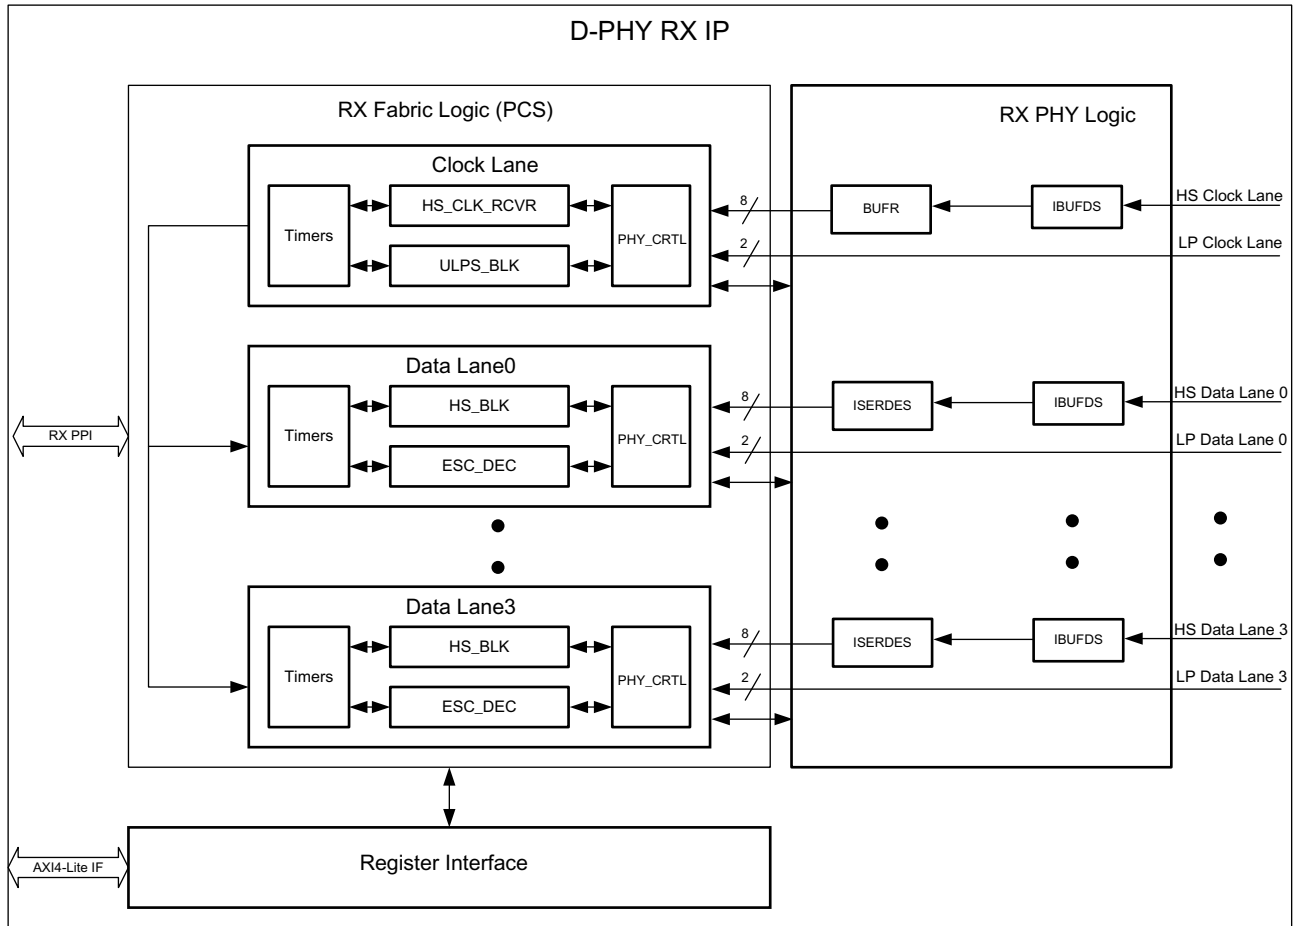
D-PHY RX IP

RX Fabric Logic (PCS)

RX PHY Logic

Clock Lane

Timers

HS_CLK_RCVR

ULPS_BLK

PHY_CRTL

8

2

BUFR

IBUFDS

HS Clock Lane

LP Clock Lane

Data Lane0

Timers

HS_BLK

ESC_DEC

PHY_CRTL

8

2

ISERDES

IBUFDS

HS Data Lane 0

LP Data Lane 0

RX PPI

Data Lane3

Timers

HS_BLK

ESC_DEC

PHY_CRTL

8

2

ISERDES

IBUFDS

HS Data Lane 3

LP Data Lane 3

AXI4-Lite IF

Register Interface